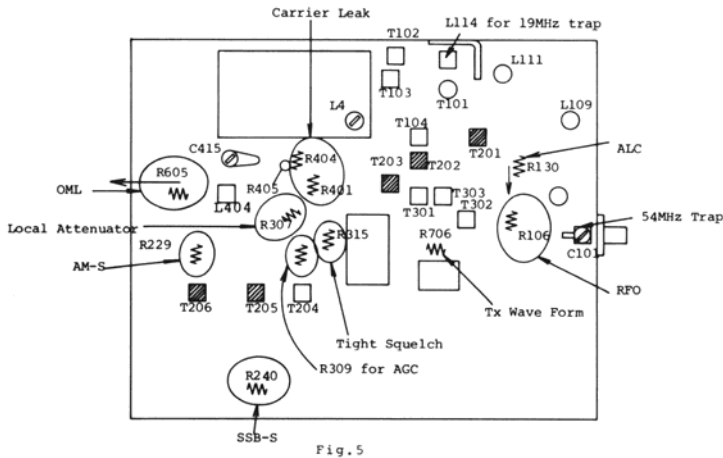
Carrier Leak
L114 for 19MHz trap
T102
T103
T101
L111
L4
L109
T104
T201
C415
R404
T203
T202
R130
ALC
R605
R405
R401
OML
L404
T301
T303
T302
Local Attenuator
R307
R315
R706
R106
54MHz Trap
R229
C101
AM-S
T206
T205
T204
Tx Wave Form
RFO
Tight Squelch
R309 for AGC
R240
SSB-S
Fig.5